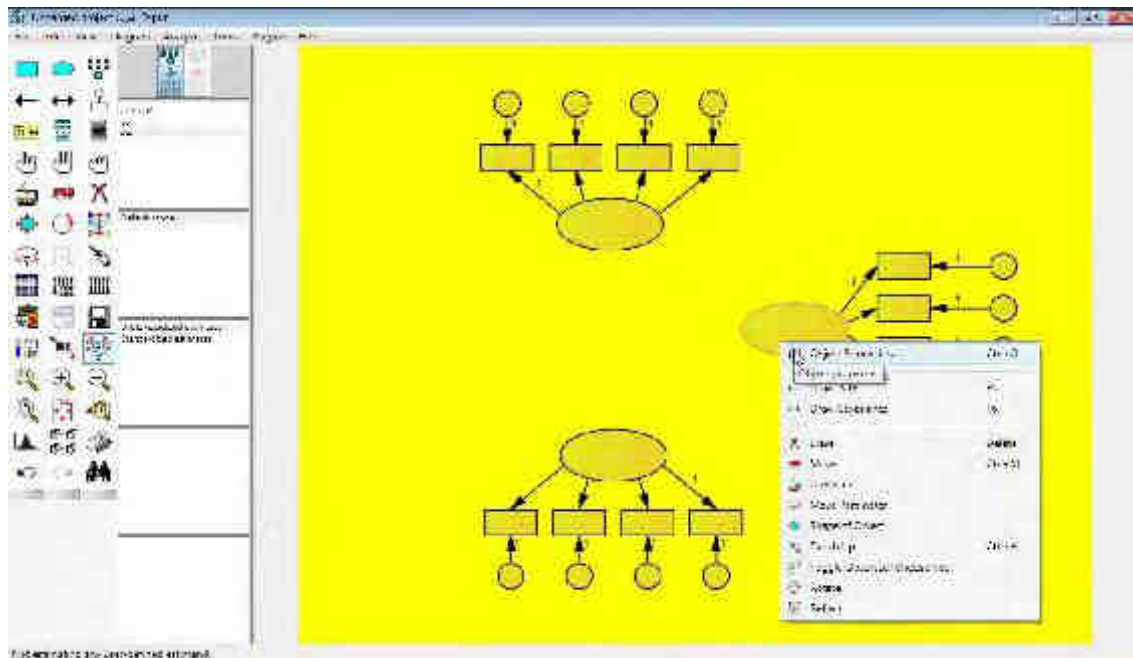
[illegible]

File Edit View Diagram Analyze Tools Plugins Help

Group 1

Default model

1 1 1 1

1

1

1

1

1

1 1 1 1

Object Properties... Ctrl+O

Object properties

Drag Properties

Show Dependence

Erase Delete

Move Ctrl+M

Duplicate

Move Parameter

Shape of Object

Reflect

Touch up Ctrl+H

Toggle Observed/Unobserved

Rotate

Reflect

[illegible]